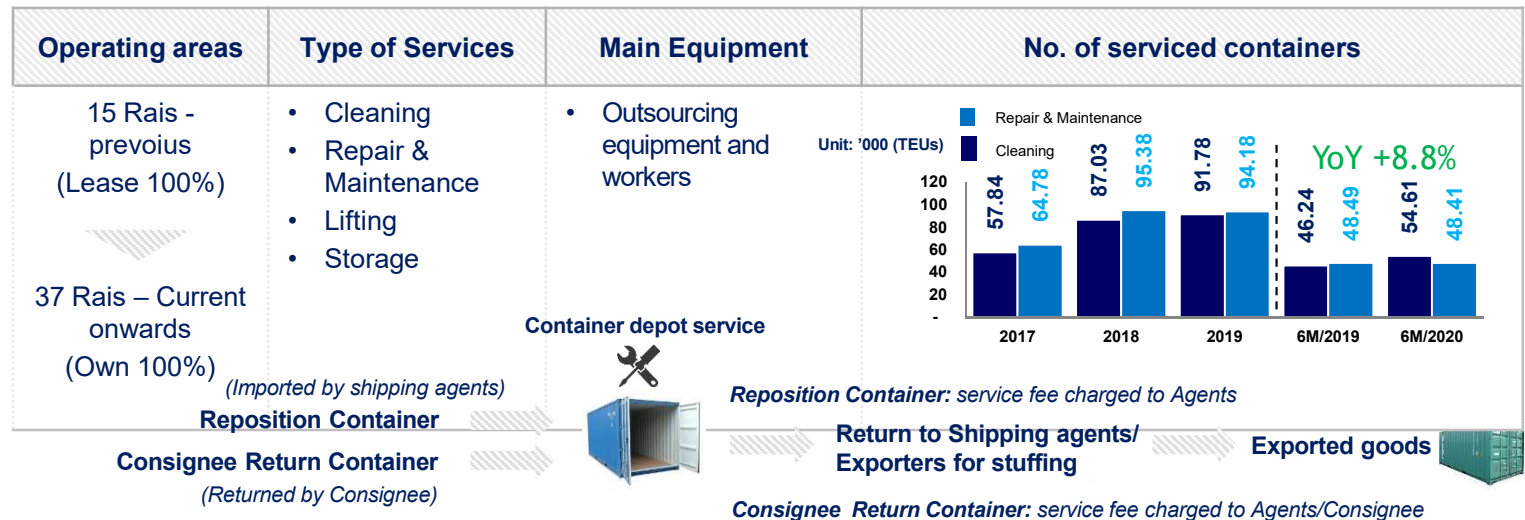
| Operating areas | Type of Services | Main Equipment | No. of serviced containers |
|---|---|---|---|
| 15 Rais - prevoius (Lease 100%) 37 Rais – Current onwards (Own 100%) | • Cleaning • Repair & Maintenance • Lifting • Storage | • Outsourcing equipment and workers | |

Repair & Maintenance
Cleaning
Unit: '000 (TEUs)
YoY +8.8%

120
100
80
60
40
20
-

57.84 64.78
87.03 95.38
91.78 94.18
46.24 48.49
54.61 48.41

2017 2018 2019 6M/2019 6M/2020

Container depot service

(Imported by shipping agents)
Reposition Container
Consignee Return Container
(Returned by Consignee)

Reposition Container: service fee charged to Agents
Return to Shipping agents/ Exporters for stuffing
Exported goods
Consignee Return Container: service fee charged to Agents/Consignee